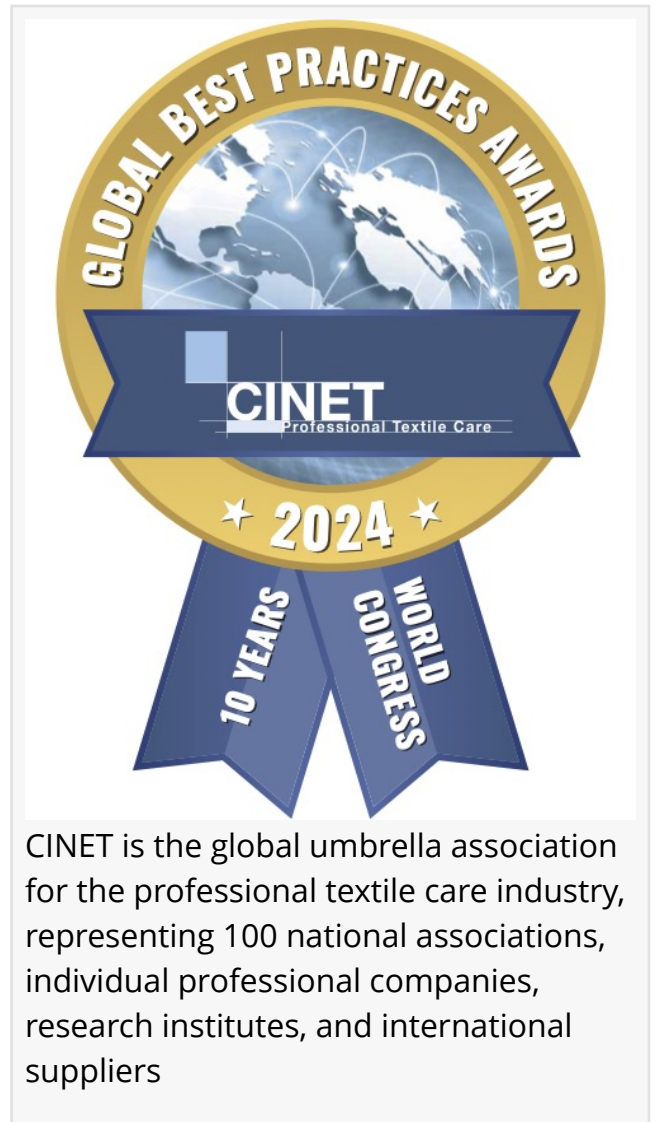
GLOBAL BEST PRACTICES AWARDS

CINET
Professional Textile Care

2024

10 YEARS

WORLD CONGRESS

CINET is the global umbrella association for the professional textile care industry, representing 100 national associations, individual professional companies, research institutes, and international suppliers